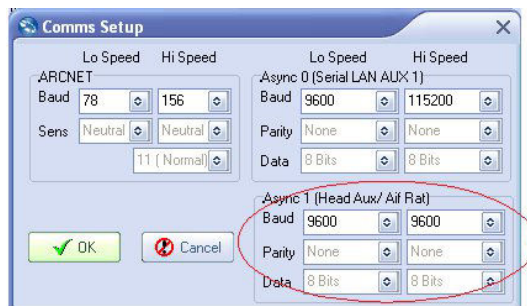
Comms Setup

Lo Speed Hi Speed

ARCNET

Baud 78 156

Sens Neutral Neutral

11 ( Normal)

Lo Speed Hi Speed

Async 0 (Serial LAN AUX 1)

Baud 9600 115200

Parity None None

Data 8 Bits 8 Bits

Async 1 (Head Aux/ Aif Rat)

Baud 9600 9600

Parity None None

Data 8 Bits 8 Bits

OK

Cancel